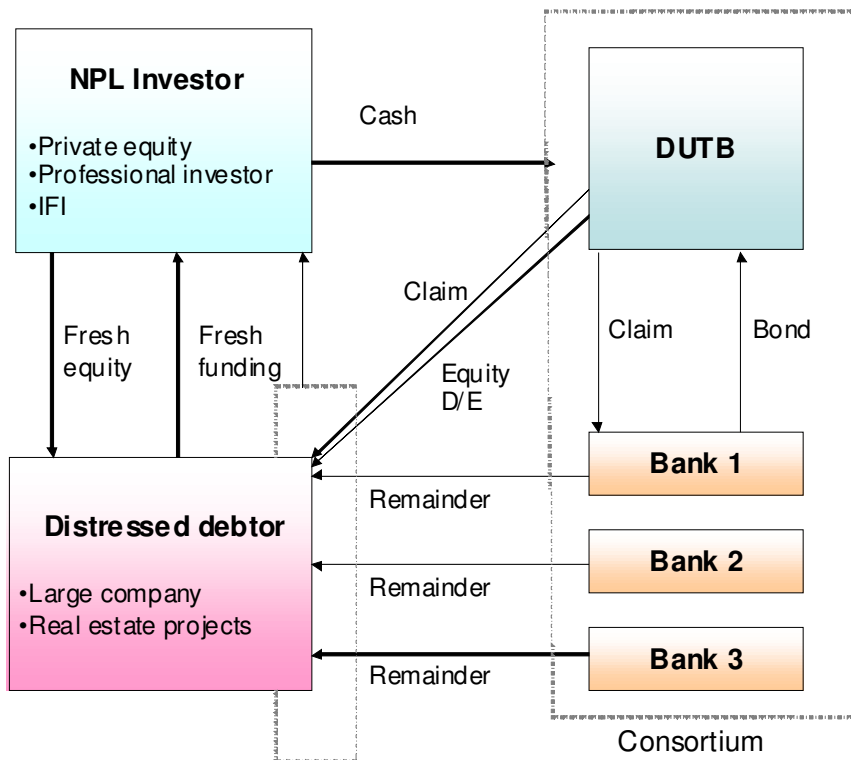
NPL Investor

•Private equity
•Professional investor
•IFI

Cash

DUTB

Claim

Fresh equity

Fresh funding

Claim

Bond

Equity D/E

Bank 1

Remainder

Distressed debtor

•Large company
•Real estate projects

Bank 2

Remainder

Bank 3

Remainder

Consortium